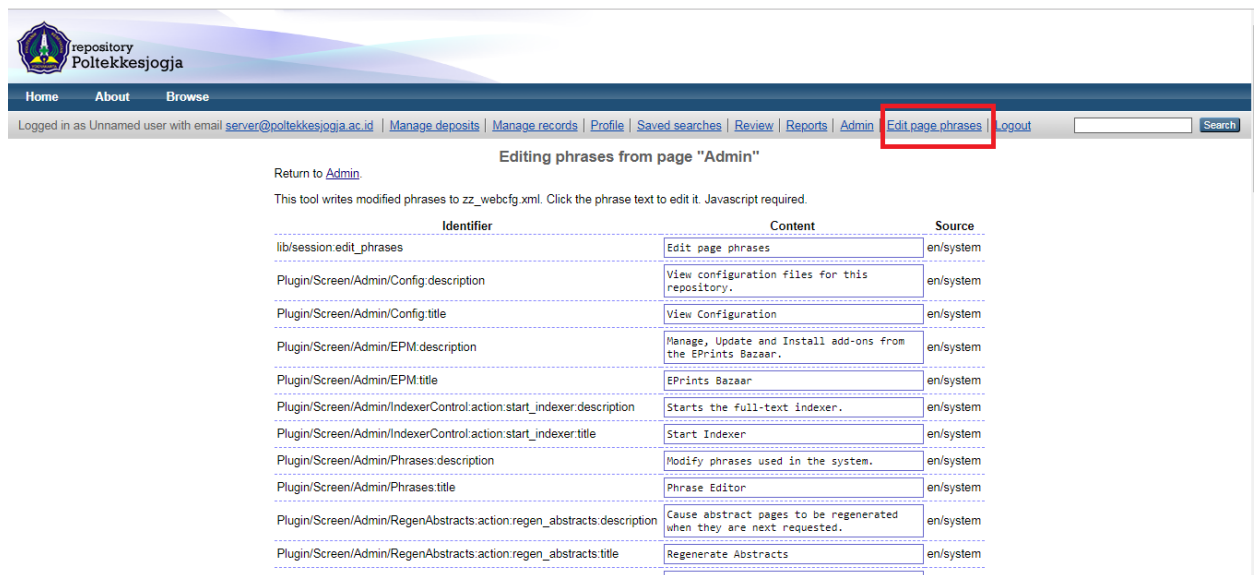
repository
Poltekkesjogja

Home About Browse

Logged in as Unnamed user with email server@poltekkesjogja.ac.id | Manage deposits | Manage records | Profile | Saved searches | Review | Reports | Admin | Edit page phrases | Logout

Search

Editing phrases from page "Admin"

Return to Admin.

This tool writes modified phrases to zz_webcfg.xml. Click the phrase text to edit it. Javascript required.

| Identifier | Content | Source |
|---|---|---|
| lib/session:edit_phrases | Edit page phrases | en/system |
| Plugin/Screen/Admin/Config:description | View configuration files for this repository. | en/system |
| Plugin/Screen/Admin/Config:title | View Configuration | en/system |
| Plugin/Screen/Admin/EPM:description | Manage, Update and Install add-ons from the EPrints Bazaar. | en/system |
| Plugin/Screen/Admin/EPM:title | EPrints Bazaar | en/system |
| Plugin/Screen/Admin/IndexerControl:action:start_indexer:description | Starts the full-text indexer. | en/system |
| Plugin/Screen/Admin/IndexerControl:action:start_indexer:title | Start Indexer | en/system |
| Plugin/Screen/Admin/Phrases:description | Modify phrases used in the system. | en/system |
| Plugin/Screen/Admin/Phrases:title | Phrase Editor | en/system |
| Plugin/Screen/Admin/RegenAbstracts:action:regen_abstracts:description | Cause abstract pages to be regenerated when they are next requested. | en/system |
| Plugin/Screen/Admin/RegenAbstracts:action:regen_abstracts:title | Regenerate Abstracts | en/system |